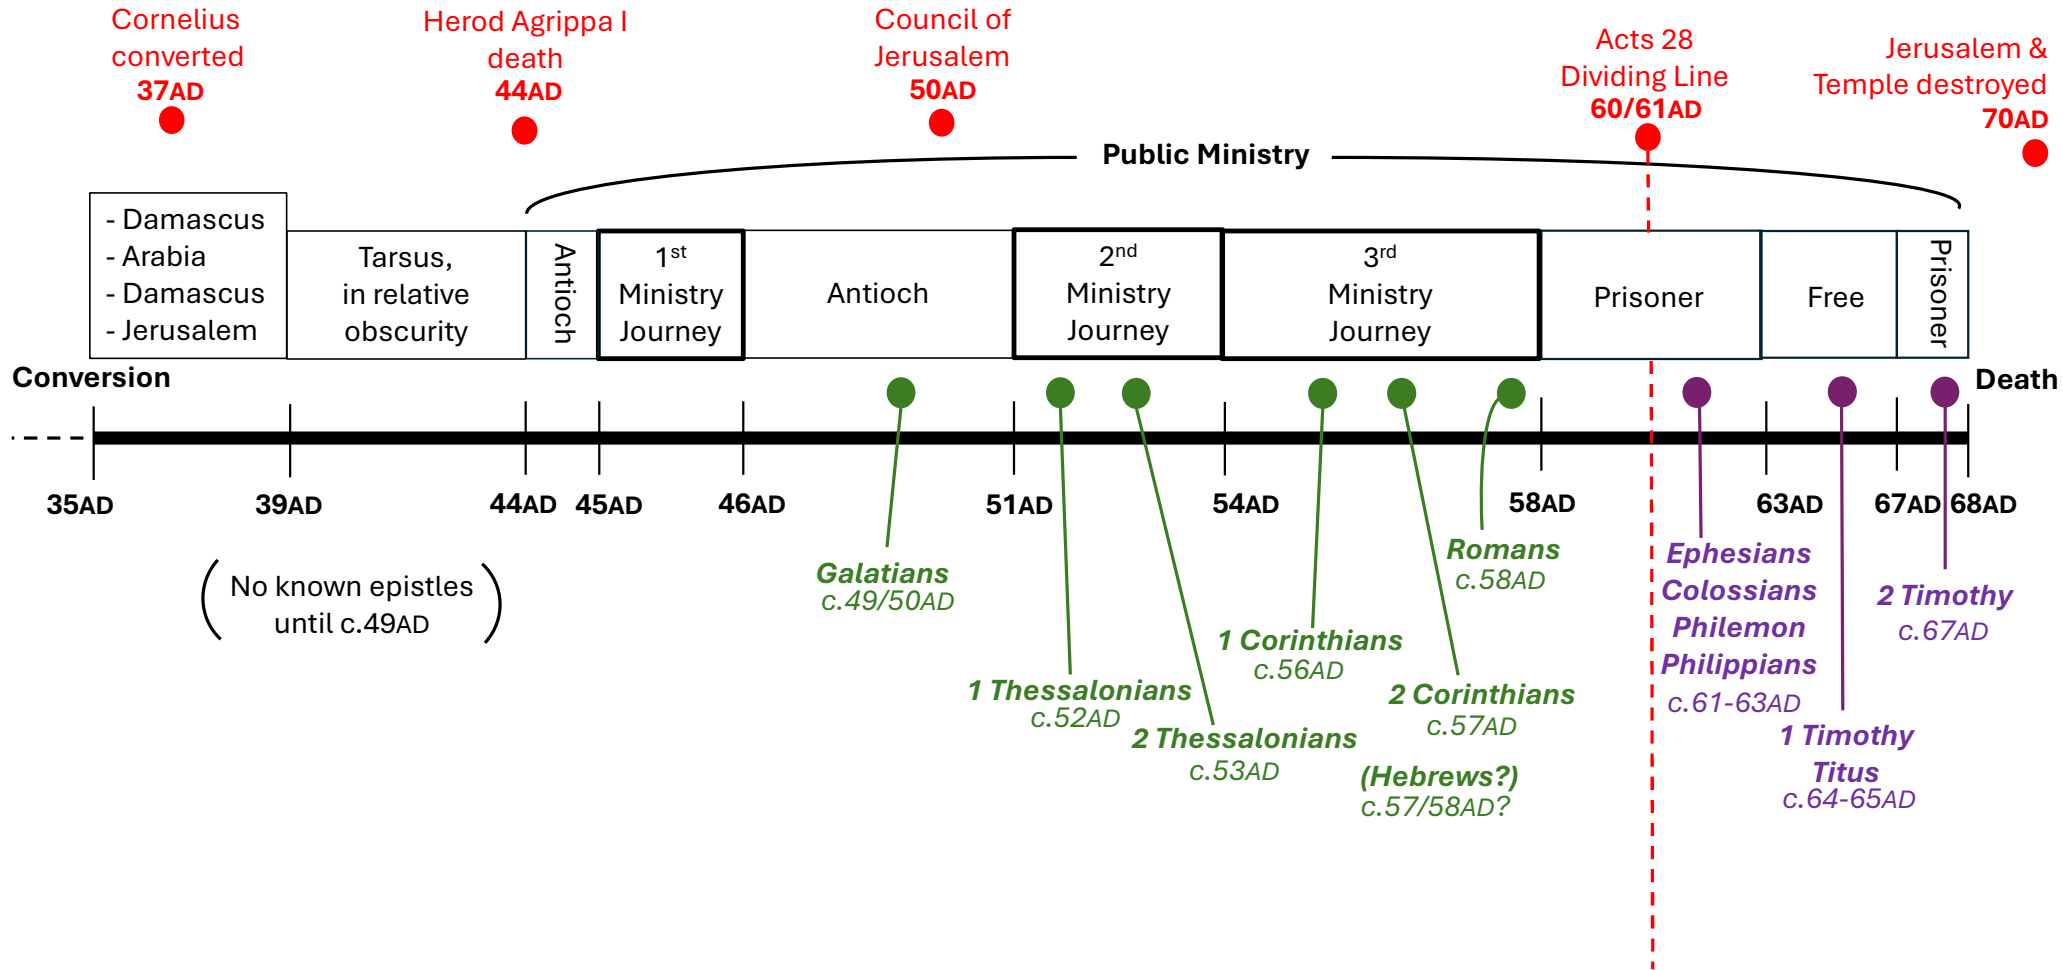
Cornelius converted 37AD

Herod Agrippa I death 44AD

Council of Jerusalem 50AD

Acts 28 Dividing Line 60/61AD

Jerusalem & Temple destroyed 70AD

Public Ministry

- Damascus
- Arabia
- Damascus
- Jerusalem

Tarsus, in relative obscurity

Antioch

1st Ministry Journey

Antioch

2nd Ministry Journey

3rd Ministry Journey

Prisoner

Free

Prisoner

Conversion

Death

35AD 39AD 44AD 45AD 46AD 51AD 54AD 58AD 63AD 67AD 68AD

No known epistles until c.49AD

Galatians c.49/50AD

1 Thessalonians c.52AD

2 Thessalonians c.53AD

1 Corinthians c.56AD

2 Corinthians c.57AD

(Hebrews?) c.57/58AD?

Romans c.58AD

Ephesians
Colossians
Philemon
Philippians
c.61-63AD

1 Timothy
Titus
c.64-65AD

2 Timothy c.67AD